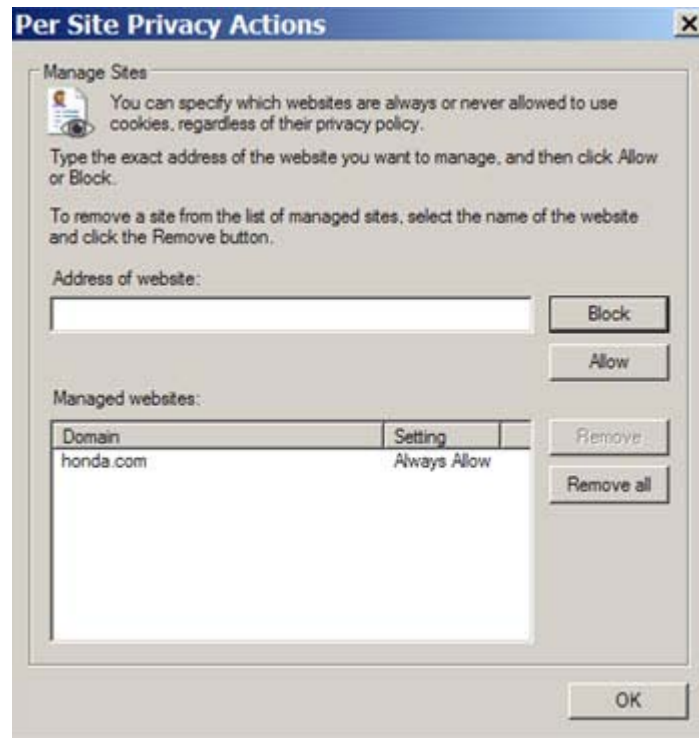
Per Site Privacy Actions

×

Manage Sites

You can specify which websites are always or never allowed to use cookies, regardless of their privacy policy.

Type the exact address of the website you want to manage, and then click Allow or Block.

To remove a site from the list of managed sites, select the name of the website and click the Remove button.

Address of website:

Block

Allow

Managed websites:

| Domain | Setting |
|---|---|
| honda.com | Always Allow |

Remove

Remove all

OK